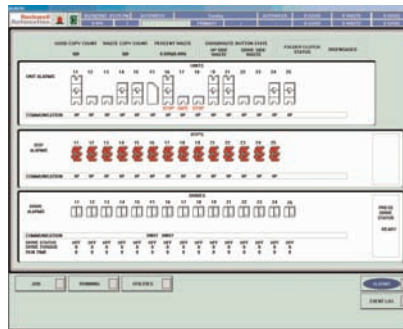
Rockwell Automation

GOOD COPY COUNT WASTE COPY COUNT PERCENT WASTE

UNITS

UNIT ALARMS

11 12 13 14 15 16 17 18 19 20 21 22 23 24 25

COMMUNICATION

DCP'S

DCP ALARMS

11 12 13 14 15 16 17 18 19 20 21 22 23 24 25

COMMUNICATION

DRIVES

DRIVE ALARMS

11 12 13 14 15 16 17 18 19 20 21 22 23 24 25

COMMUNICATION

DRIVE STATUS
DRIVE TORQUE
RUN TIME

PRESS DRIVE STATUS

READY

JOB

RUNNING

STATISTICS

ALARMS

EVENT LOG